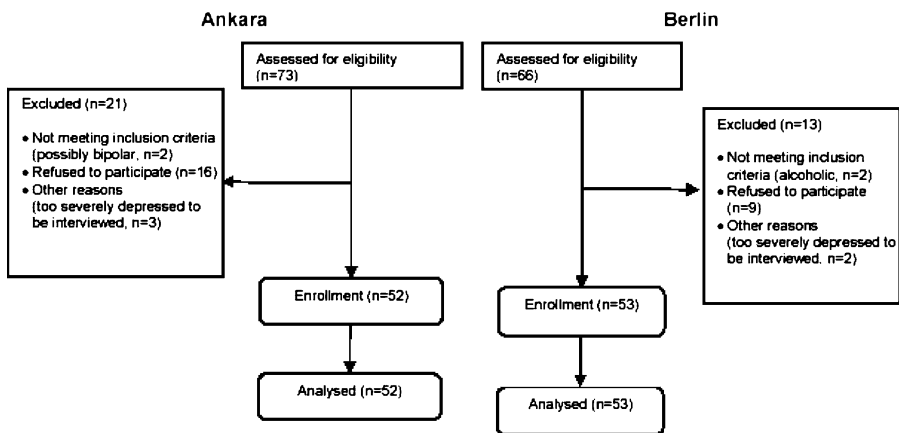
Ankara

Assessed for eligibility (n=73)

Excluded (n=21)

• Not meeting inclusion criteria (possibly bipolar, n=2)
• Refused to participate (n=16)
• Other reasons (too severely depressed to be interviewed, n=3)

Enrollment (n=52)

Analysed (n=52)

Berlin

Assessed for eligibility (n=66)

Excluded (n=13)

• Not meeting inclusion criteria (alcoholic, n=2)
• Refused to participate (n=9)
• Other reasons (too severely depressed to be interviewed. n=2)

Enrollment (n=53)

Analysed (n=53)